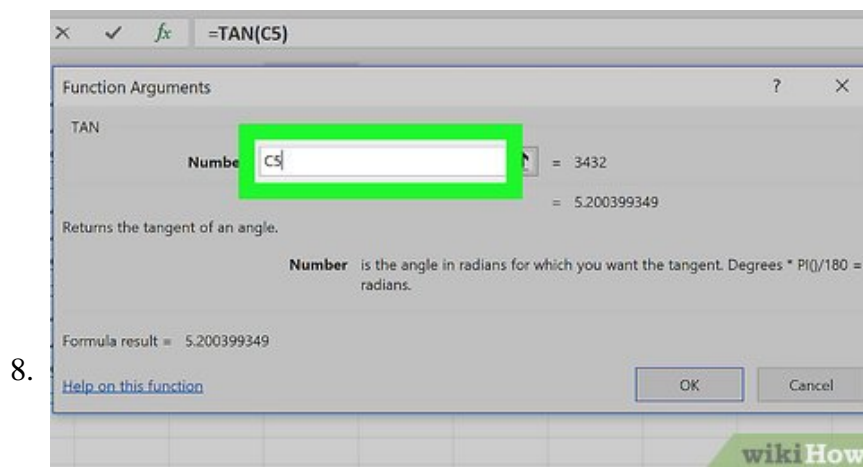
× ✓ $fx$ =TAN(C5)

Function Arguments ? ×

TAN

Numbe C5 = 3432

= 5.200399349

Returns the tangent of an angle.

Number is the angle in radians for which you want the tangent. Degrees * PI()/180 = radians.

Formula result = 5.200399349

8.

Help on this function OK Cancel

wikiHow